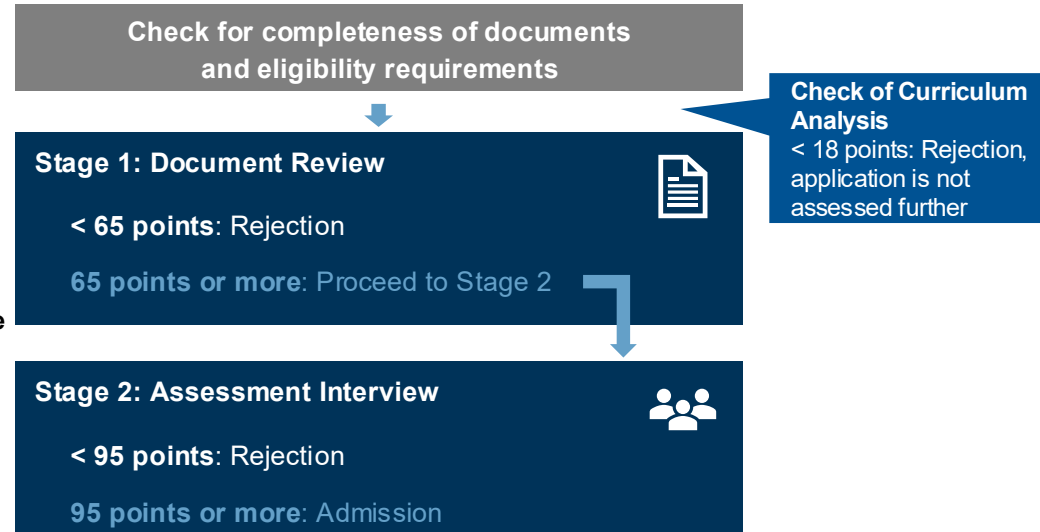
Check for completeness of documents and eligibility requirements

Check of Curriculum Analysis
< 18 points: Rejection, application is not assessed further

Stage 1: Document Review

< 65 points: Rejection

65 points or more: Proceed to Stage 2

e

Stage 2: Assessment Interview

< 95 points: Rejection

95 points or more: Admission